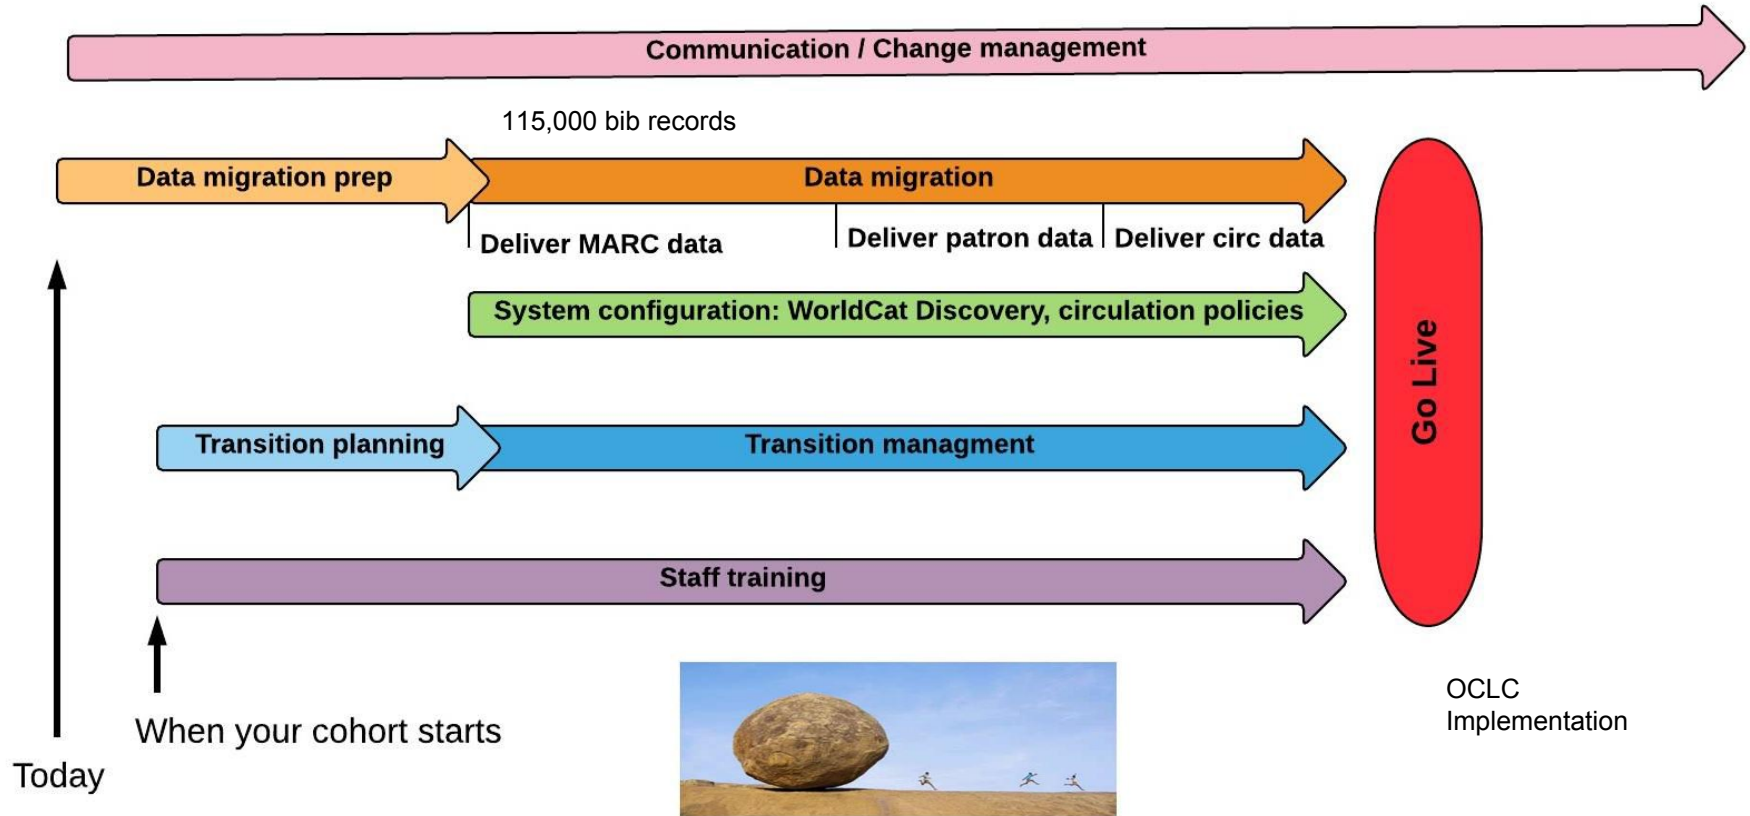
Communication / Change management

115,000 bib records

Data migration prep

Data migration

Deliver MARC data

Deliver patron data

Deliver circ data

System configuration: WorldCat Discovery, circulation policies

Transition planning

Transition managment

Staff training

Go Live

When your cohort starts

Today

OCLC Implementation